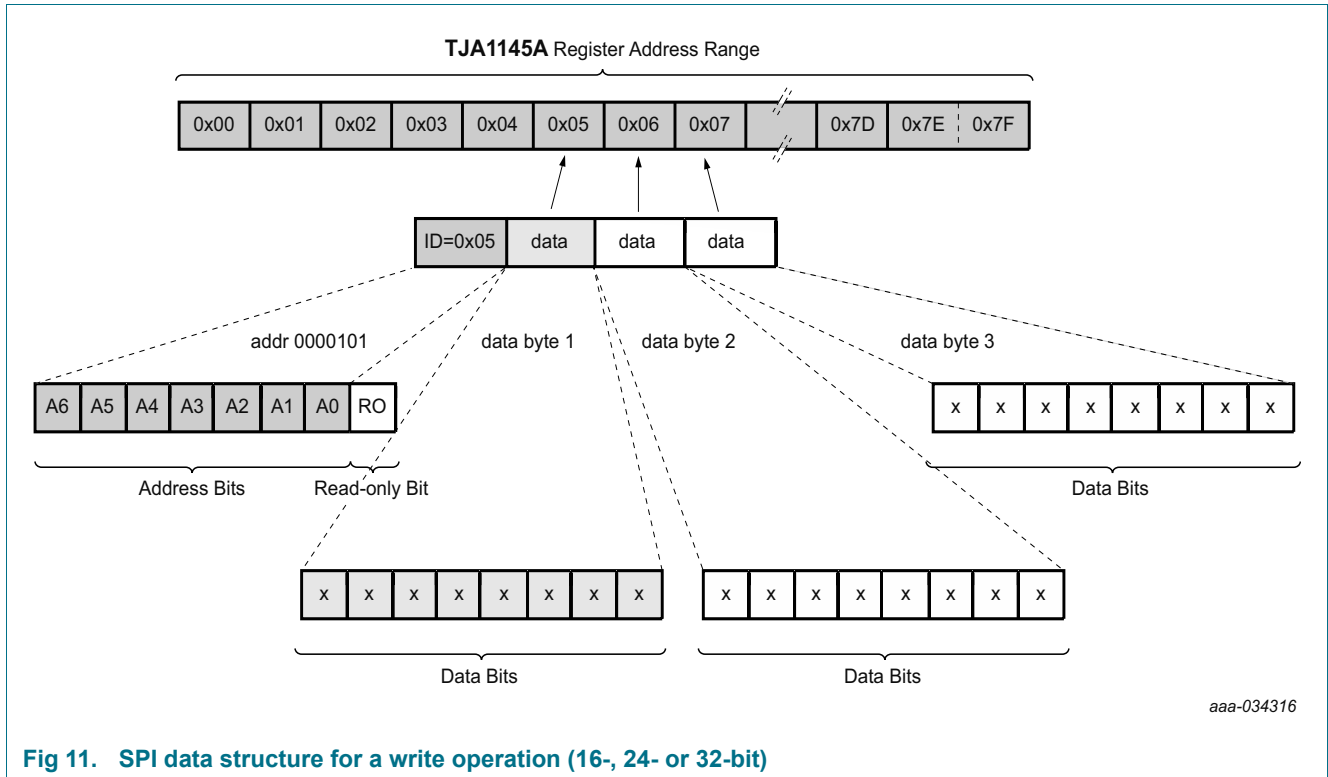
**TJA1145A** Register Address Range

| 0x00 | 0x01 | 0x02 | 0x03 | 0x04 | 0x05 | 0x06 | 0x07 | | 0x7D | 0x7E | 0x7F |
|---|---|---|---|---|---|---|---|---|---|---|---|

| ID=0x05 | data | data | data |
|---|---|---|---|

addr 0000101

data byte 1

data byte 2

data byte 3

| A6 | A5 | A4 | A3 | A2 | A1 | A0 | RO |
|---|---|---|---|---|---|---|---|

Address Bits

Read-only Bit

| x | x | x | x | x | x | x | x |
|---|---|---|---|---|---|---|---|

Data Bits

| x | x | x | x | x | x | x | x |
|---|---|---|---|---|---|---|---|

Data Bits

| x | x | x | x | x | x | x | x |
|---|---|---|---|---|---|---|---|

Data Bits

aaa-034316

Fig 11. SPI data structure for a write operation (16-, 24- or 32-bit)